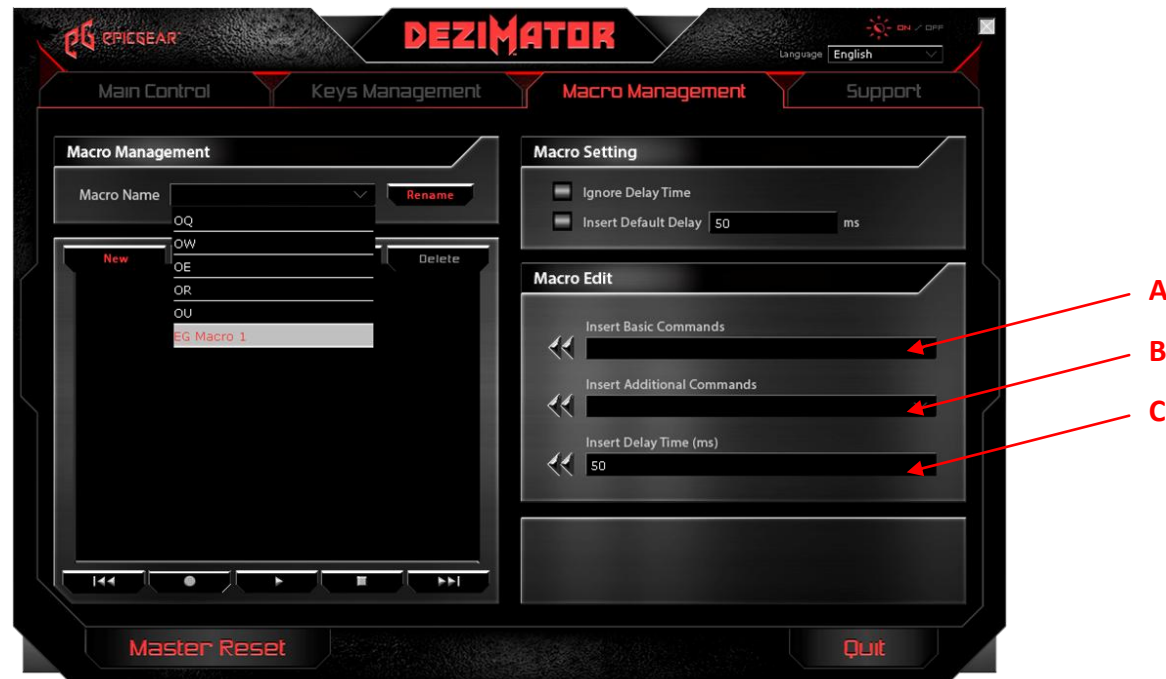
EPICGEAR

DEZIMATOR

ON / OFF

Language English

Main Control

Keys Management

Macro Management

Support

Macro Management

Macro Name

Rename

OQ

OW

OE

OR

OU

EG Macro 1

New

Delete

Macro Setting

Ignore Delay Time

Insert Default Delay 50 ms

Macro Edit

Insert Basic Commands

Insert Additional Commands

Insert Delay Time (ms)

50

A

B

C

Master Reset

Quit